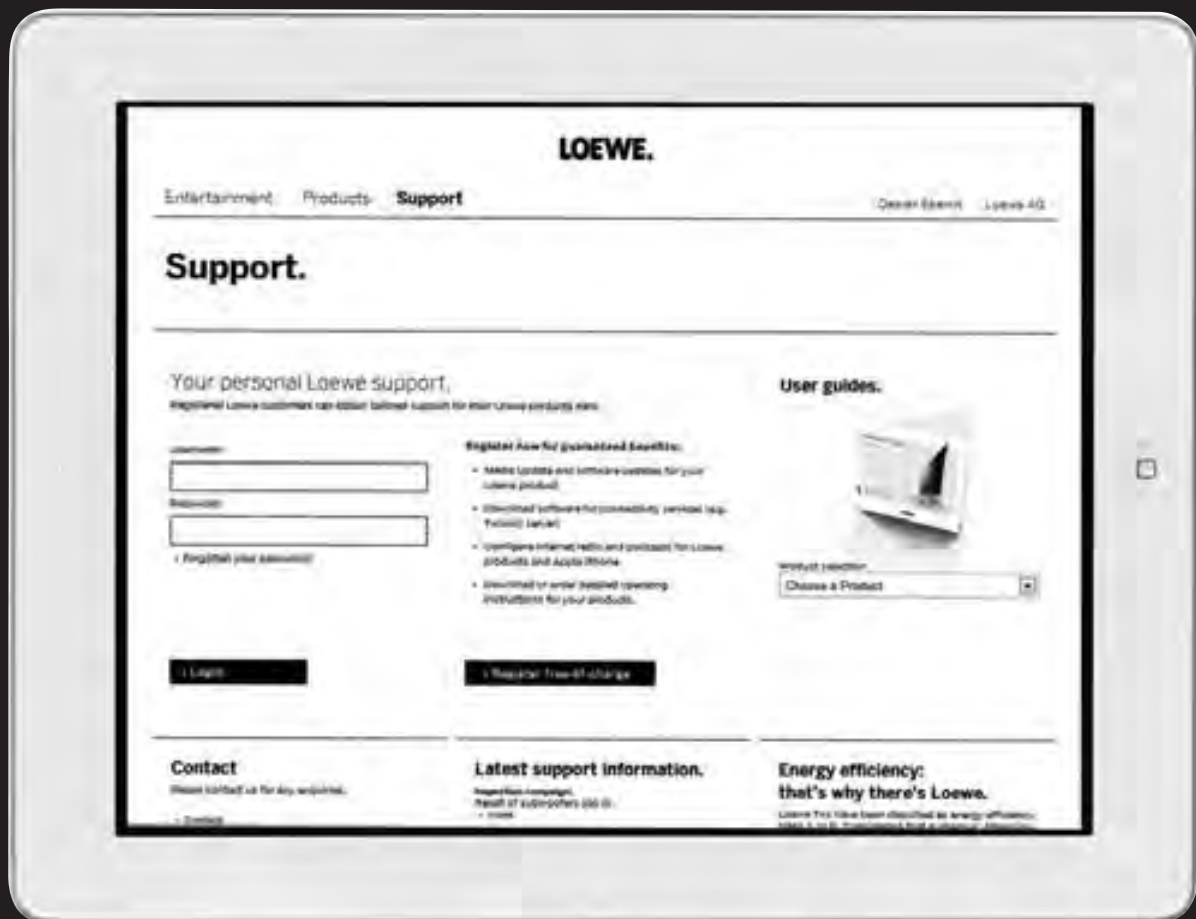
LOEWE.

Entertainment Products **Support** Design Eberhit Loewe AG

Support.

Your personal Loewe support.

Registered Loewe customers can obtain tailored support for their Loewe products here.

Username

Password

› Forgotten your password?

Register now for guaranteed benefits:

• Media Update and software updates for your Loewe product.

• Download software for connectivity services (e.g. TwonkyServer).

• Configure internet radio and podcasts for Loewe products and Apple iPhone.

• Download or order detailed operating instructions for your products.

› Login

› Register free-of-charge

User guides.

Product selection

Choose a Product

Contact

Please contact us for any enquiries.

› Contact

Latest support information.

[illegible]

Result of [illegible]

› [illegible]

Energy efficiency: that's why there's Loewe.

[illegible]